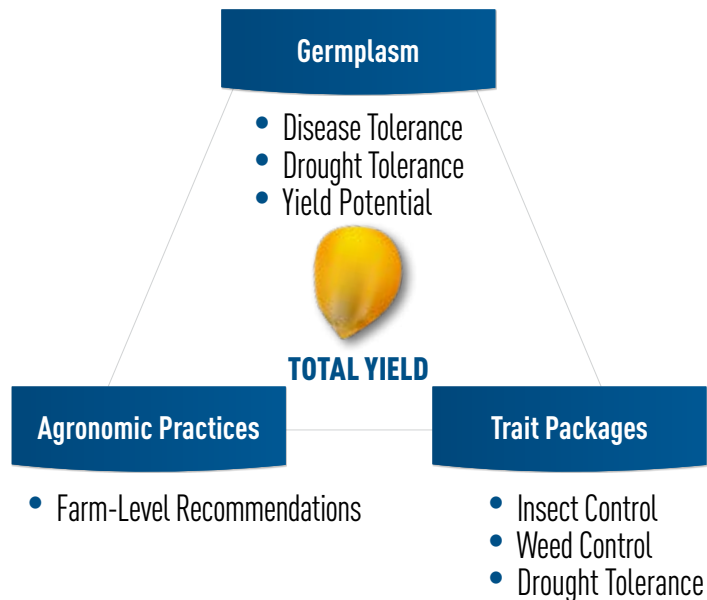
Germplasm

- Disease Tolerance
- Drought Tolerance
- Yield Potential

TOTAL YIELD

Agronomic Practices

- Farm-Level Recommendations

Trait Packages

- Insect Control
- Weed Control
- Drought Tolerance